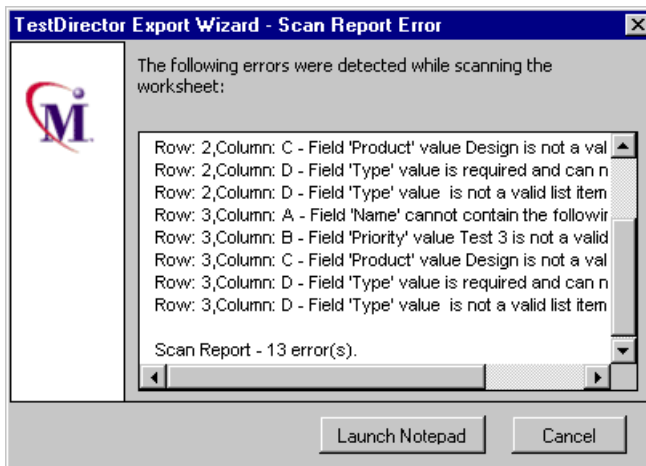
TestDirector Export Wizard - Scan Report Error

M

The following errors were detected while scanning the worksheet:

Row: 2,Column: C - Field 'Product' value Design is not a val
Row: 2,Column: D - Field 'Type' value is required and can n
Row: 2,Column: D - Field 'Type' value  is not a valid list item
Row: 3,Column: A - Field 'Name' cannot contain the followir
Row: 3,Column: B - Field 'Priority' value Test 3 is not a valid
Row: 3,Column: C - Field 'Product' value Design is not a val
Row: 3,Column: D - Field 'Type' value is required and can n
Row: 3,Column: D - Field 'Type' value  is not a valid list item

Scan Report - 13 error(s).

Launch Notepad

Cancel